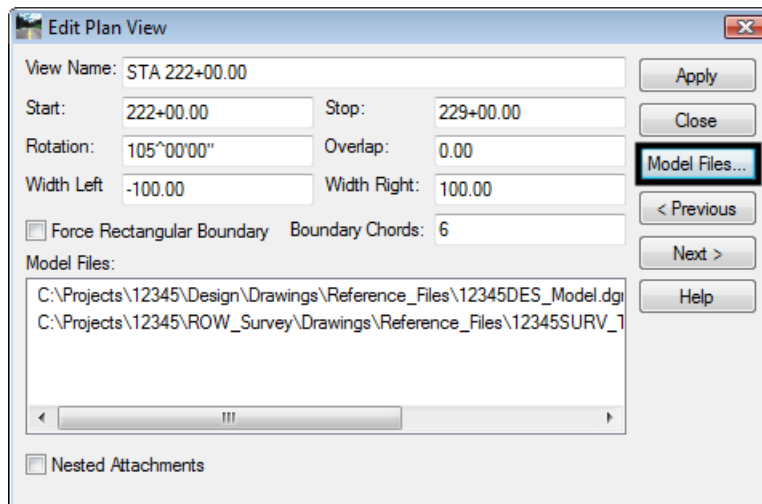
Edit Plan View

View Name: STA 222+00.00

Start: 222+00.00
Stop: 229+00.00
Rotation: 105^00'00"
Overlap: 0.00
Width Left -100.00
Width Right: 100.00

Force Rectangular Boundary
Boundary Chords: 6

Model Files:
C:\Projects\12345\Design\Drawings\Reference_Files\12345DES_Model.dg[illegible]
C:\Projects\12345\ROW_Survey\Drawings\Reference_Files\12345SURV_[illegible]

Nested Attachments

Apply
Close
Model Files...
< Previous
Next >
Help